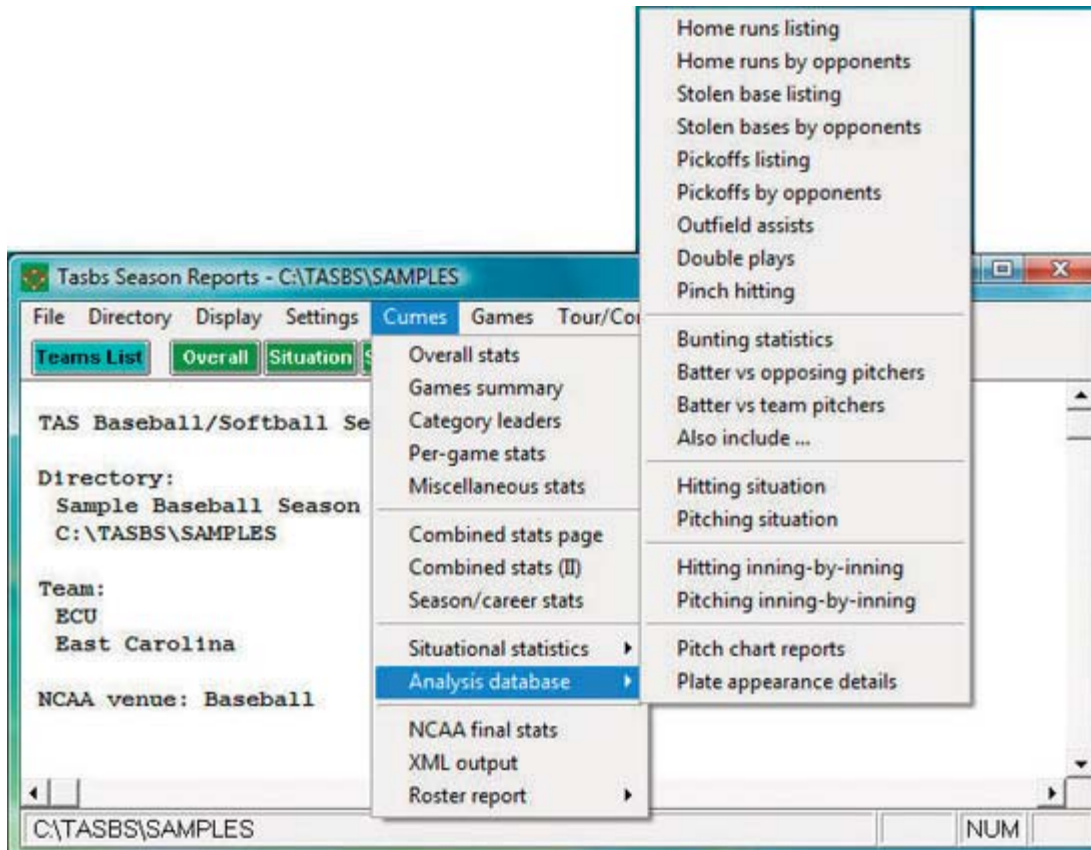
Tasbs Season Reports - C:\TASBS\SAMPLES

File Directory Display Settings Cumes Games Tour/Co

Teams List Overall Situation

TAS Baseball/Softball Se

Directory:
Sample Baseball Season
C:\TASBS\SAMPLES

Team:
ECU
East Carolina

NCAA venue: Baseball

Overall stats
Games summary
Category leaders
Per-game stats
Miscellaneous stats

Combined stats page
Combined stats (II)
Season/career stats

Situational statistics
Analysis database

NCAA final stats
XML output
Roster report

Home runs listing
Home runs by opponents
Stolen base listing
Stolen bases by opponents
Pickoffs listing
Pickoffs by opponents
Outfield assists
Double plays
Pinch hitting

Bunting statistics
Batter vs opposing pitchers
Batter vs team pitchers
Also include ...

Hitting situation
Pitching situation

Hitting inning-by-inning
Pitching inning-by-inning

Pitch chart reports
Plate appearance details

C:\TASBS\SAMPLES NUM